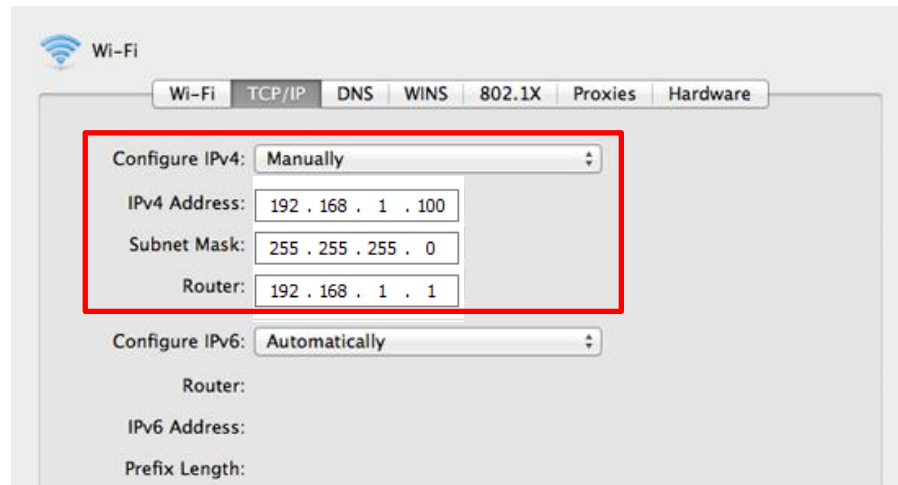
Wi-Fi

Wi-Fi | TCP/IP | DNS | WINS | 802.1X | Proxies | Hardware

Configure IPv4: Manually

IPv4 Address: 192 . 168 . 1 . 100

Subnet Mask: 255 . 255 . 255 . 0

Router: 192 . 168 . 1 . 1

Configure IPv6: Automatically

Router:

IPv6 Address:

Prefix Length: